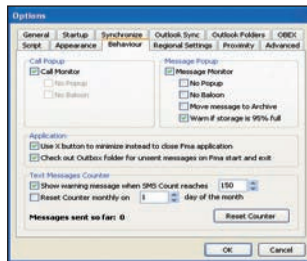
Options

General | Startup | Synchronize | Outlook Sync | Outlook Folders | OBEX
Script | Appearance | Behaviour | Regional Settings | Proximity | Advanced

Call Popup
Call Monitor
No Popup
No Baloon

Message Popup
Message Monitor
No Popup
No Baloon
Move message to Archive
Warn if storage is 95% full

Application
Use X button to minimize instead to close Fma application
Check out Outbox folder for unsent messages on Fma start and exit

Text Messages Counter
Show warning message when SMS Count reaches 150
Reset Counter monthly on 1 day of the month

Messages sent so far: 0

Reset Counter

OK | Cancel